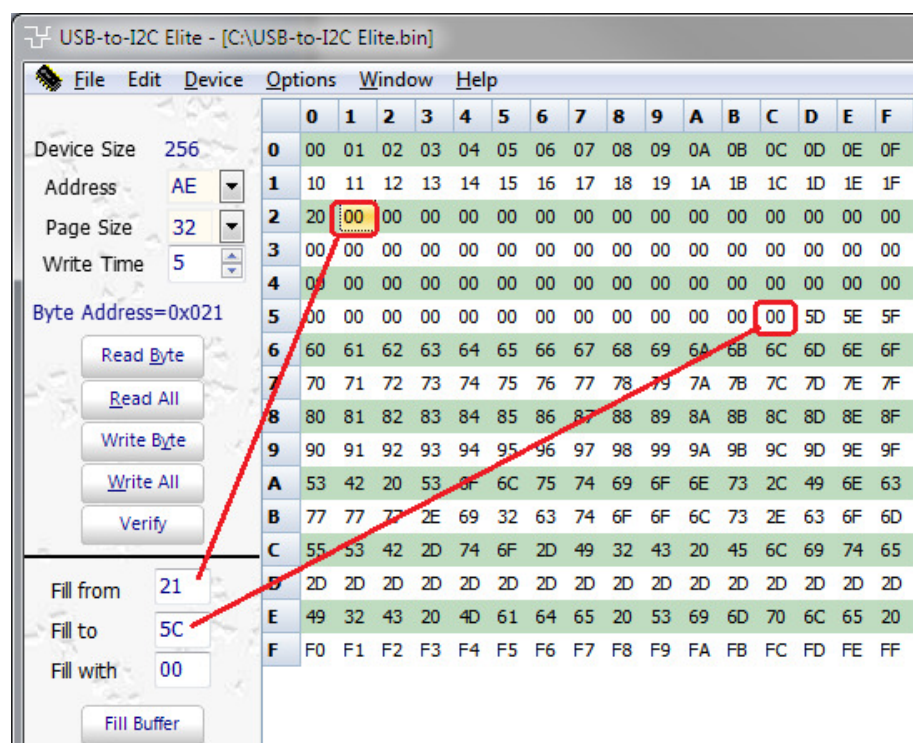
USB-to-I2C Elite - [C:\USB-to-I2C Elite.bin]

File Edit Device Options Window Help

Device Size 256
Address AE
Page Size 32
Write Time 5

Byte Address=0x021

Read Byte
Read All
Write Byte
Write All
Verify

Fill from 21
Fill to 5C
Fill with 00

Fill Buffer

| | 0 | 1 | 2 | 3 | 4 | 5 | 6 | 7 | 8 | 9 | A | B | C | D | E | F |
|---|---|---|---|---|---|---|---|---|---|---|---|---|---|---|---|---|
| 0 | 00 | 01 | 02 | 03 | 04 | 05 | 06 | 07 | 08 | 09 | 0A | 0B | 0C | 0D | 0E | 0F |
| 1 | 10 | 11 | 12 | 13 | 14 | 15 | 16 | 17 | 18 | 19 | 1A | 1B | 1C | 1D | 1E | 1F |
| 2 | 20 | 00 | 00 | 00 | 00 | 00 | 00 | 00 | 00 | 00 | 00 | 00 | 00 | 00 | 00 | 00 |
| 3 | 00 | 00 | 00 | 00 | 00 | 00 | 00 | 00 | 00 | 00 | 00 | 00 | 00 | 00 | 00 | 00 |
| 4 | 00 | 00 | 00 | 00 | 00 | 00 | 00 | 00 | 00 | 00 | 00 | 00 | 00 | 00 | 00 | 00 |
| 5 | 00 | 00 | 00 | 00 | 00 | 00 | 00 | 00 | 00 | 00 | 00 | 00 | 00 | 5D | 5E | 5F |
| 6 | 60 | 61 | 62 | 63 | 64 | 65 | 66 | 67 | 68 | 69 | 6A | 6B | 6C | 6D | 6E | 6F |
| 7 | 70 | 71 | 72 | 73 | 74 | 75 | 76 | 77 | 78 | 79 | 7A | 7B | 7C | 7D | 7E | 7F |
| 8 | 80 | 81 | 82 | 83 | 84 | 85 | 86 | 87 | 88 | 89 | 8A | 8B | 8C | 8D | 8E | 8F |
| 9 | 90 | 91 | 92 | 93 | 94 | 95 | 96 | 97 | 98 | 99 | 9A | 9B | 9C | 9D | 9E | 9F |
| A | 53 | 42 | 20 | 53 | 6F | 6C | 75 | 74 | 69 | 6F | 6E | 73 | 2C | 49 | 6E | 63 |
| B | 77 | 77 | 77 | 2E | 69 | 32 | 63 | 74 | 6F | 6F | 6C | 73 | 2E | 63 | 6F | 6D |
| C | 55 | 53 | 42 | 2D | 74 | 6F | 2D | 49 | 32 | 43 | 20 | 45 | 6C | 69 | 74 | 65 |
| D | 2D | 2D | 2D | 2D | 2D | 2D | 2D | 2D | 2D | 2D | 2D | 2D | 2D | 2D | 2D | 2D |
| E | 49 | 32 | 43 | 20 | 4D | 61 | 64 | 65 | 20 | 53 | 69 | 6D | 70 | 6C | 65 | 20 |
| F | F0 | F1 | F2 | F3 | F4 | F5 | F6 | F7 | F8 | F9 | FA | FB | FC | FD | FE | FF |